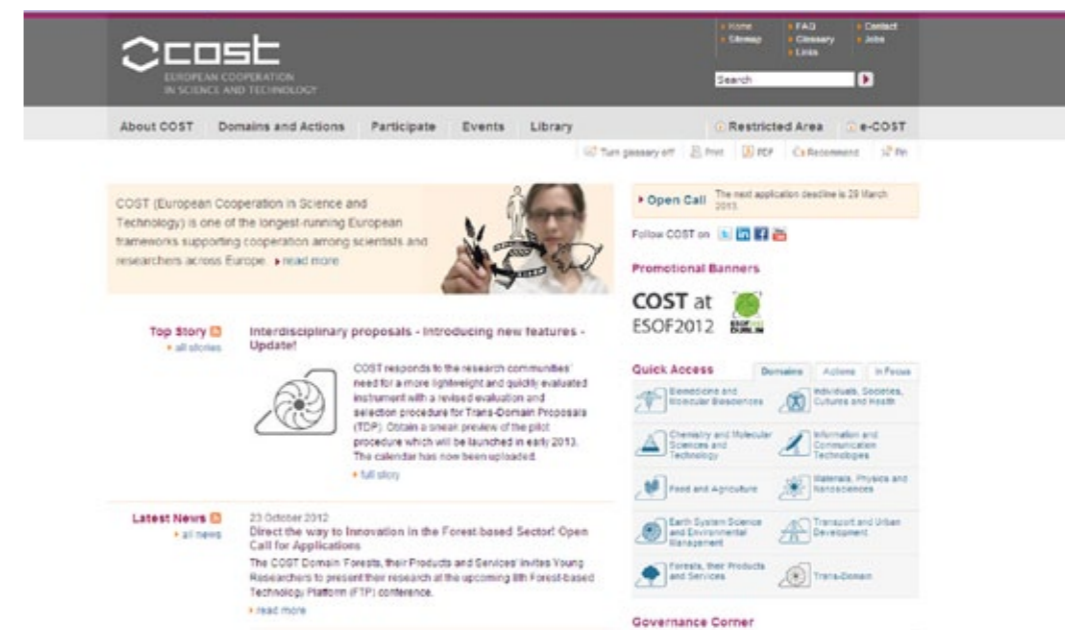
cost
EUROPEAN COOPERATION
IN SCIENCE AND TECHNOLOGY

Home
Sitemap
FAQ
Glossary
Links
Contact
Jobs

Search

About COST
Domains and Actions
Participate
Events
Library
Restricted Area
e-COST

Turn glossary off
Print
PDF
Recommend
Pin

COST (European Cooperation in Science and Technology) is one of the longest-running European frameworks supporting cooperation among scientists and researchers across Europe. read more

Open Call
The next application deadline is 29 March 2013.

Follow COST on

Promotional Banners

COST at ESOF2012

Top Story
all stories

Interdisciplinary proposals - Introducing new features - Update!

COST responds to the research communities' need for a more lightweight and quickly evaluated instrument with a revised evaluation and selection procedure for Trans-Domain Proposals (TDP). Obtain a sneak preview of the pilot procedure which will be launched in early 2013. The calendar has now been uploaded.
full story

Quick Access
Domains
Actions
In Focus

Biomedicine and Molecular Biosciences
Individuals, Societies, Cultures and Health
Chemistry and Molecular Sciences and Technology
Information and Communication Technologies
Food and Agriculture
Materials, Physics and Nanosciences
Earth System Science and Environmental Management
Transport and Urban Development
Forests, their Products and Services
Trans-Domain

Latest News
all news

23 October 2012
Direct the way to Innovation in the Forest-based Sector! Open Call for Applications
The COST Domain 'Forests, their Products and Services' invites Young Researchers to present their research at the upcoming 8th Forest-based Technology Platform (FTP) conference.
read more

Governance Corner